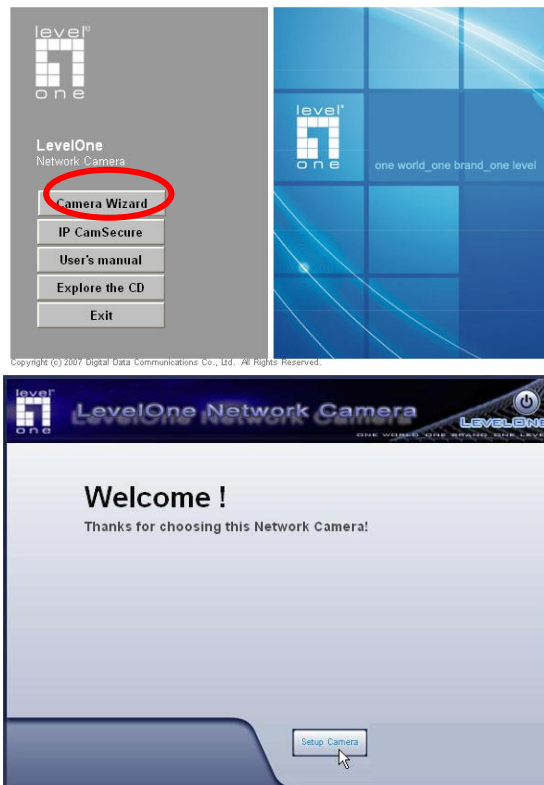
level one

LevelOne
Network Camera

Camera Wizard
IP CamSecure
User's manual
Explore the CD
Exit

level one
one world_one brand_one level

Copyright (c) 2007 Digital Data Communications Co., Ltd. All Rights Reserved.

level one
LevelOne Network Camera
LEVELONE
ONE WORLD ONE BRAND ONE LEVE

Welcome !
Thanks for choosing this Network Camera!

Setup Camera